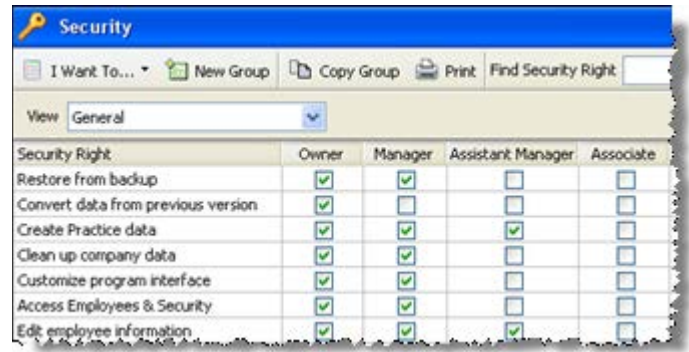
Security

I Want To... New Group Copy Group Print Find Security Right

View General

| Security Right | Owner | Manager | Assistant Manager | Associate |
|---|---|---|---|---|
| Restore from backup | ☑ | ☑ | ☐ | ☐ |
| Convert data from previous version | ☑ | ☐ | ☐ | ☐ |
| Create Practice data | ☑ | ☑ | ☑ | ☐ |
| Clean up company data | ☑ | ☑ | ☐ | ☐ |
| Customize program interface | ☑ | ☑ | ☐ | ☐ |
| Access Employees & Security | ☑ | ☑ | ☐ | ☐ |
| Edit employee information | ☑ | ☑ | ☑ | ☐ |